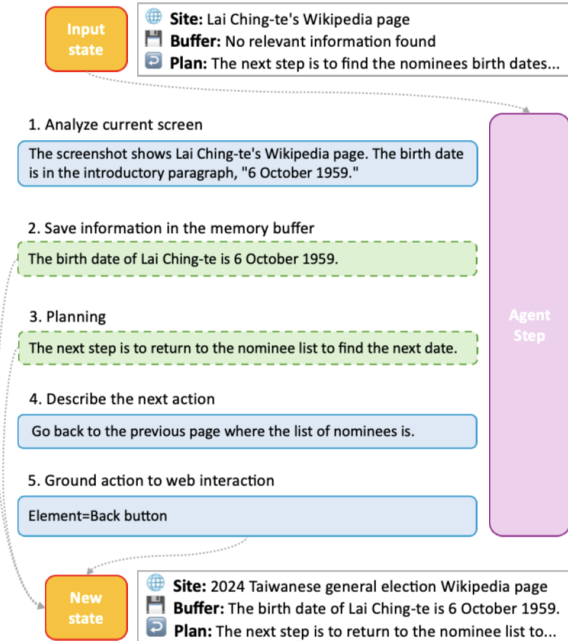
Input state

Site: Lai Ching-te's Wikipedia page
Buffer: No relevant information found
Plan: The next step is to find the nominees birth dates...

1. Analyze current screen

The screenshot shows Lai Ching-te's Wikipedia page. The birth date is in the introductory paragraph, "6 October 1959."

2. Save information in the memory buffer

The birth date of Lai Ching-te is 6 October 1959.

3. Planning

The next step is to return to the nominee list to find the next date.

4. Describe the next action

Go back to the previous page where the list of nominees is.

5. Ground action to web interaction

Element=Back button

Agent Step

New state

Site: 2024 Taiwanese general election Wikipedia page
Buffer: The birth date of Lai Ching-te is 6 October 1959.
Plan: The next step is to return to the nominee list to...